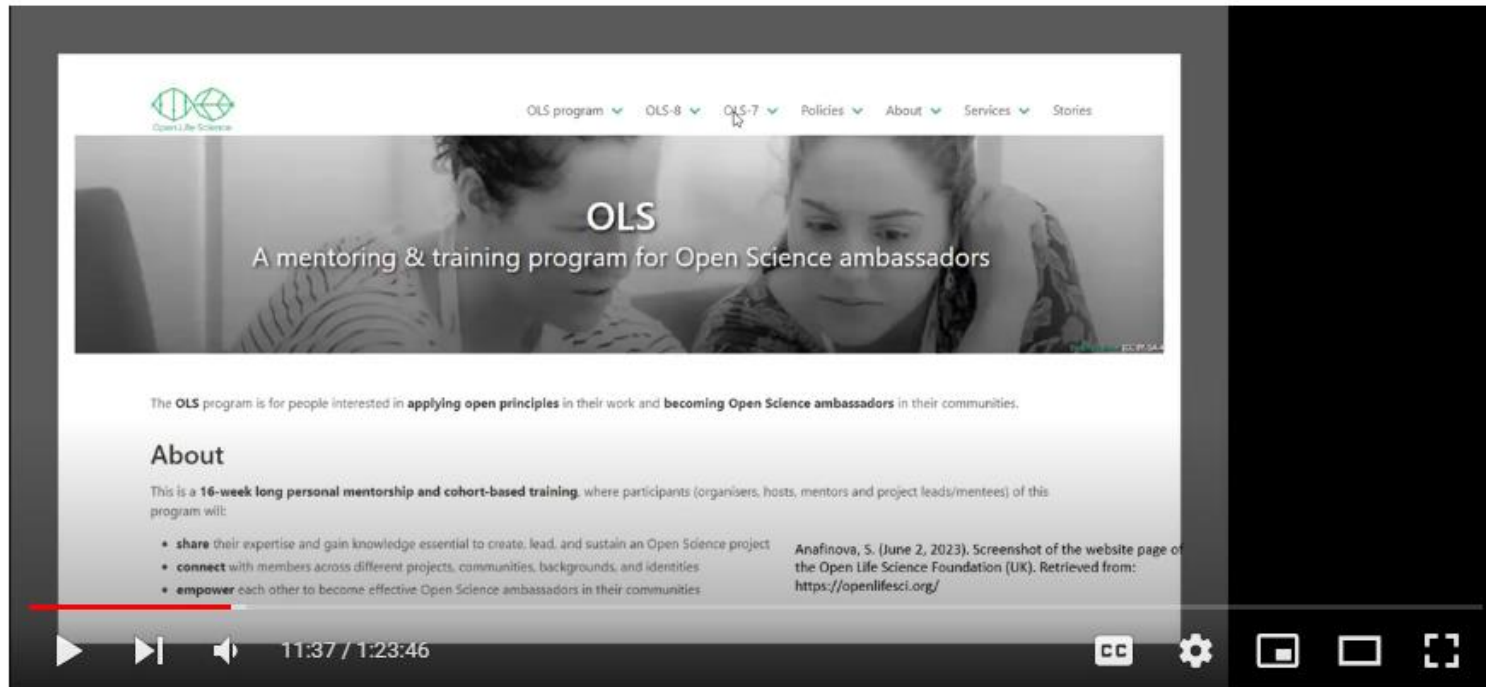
Open Life Science

OLS program OLS-8 OLS-7 Policies About Services Stories

OLS
A mentoring & training program for Open Science ambassadors

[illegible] CC BY-SA 4

The **OLS** program is for people interested in **applying open principles** in their work and **becoming Open Science ambassadors** in their communities.

About

This is a **16-week long personal mentorship and cohort-based training**, where participants (organisers, hosts, mentors and project leads/mentees) of this program will:

- **share** their expertise and gain knowledge essential to create, lead, and sustain an Open Science project
- **connect** with members across different projects, communities, backgrounds, and identities
- **empower** each other to become effective Open Science ambassadors in their communities

Anafinova, S. (June 2, 2023). Screenshot of the website page of the Open Life Science Foundation (UK). Retrieved from: https://openlifesci.org/

11:37 / 1:23:46

CC